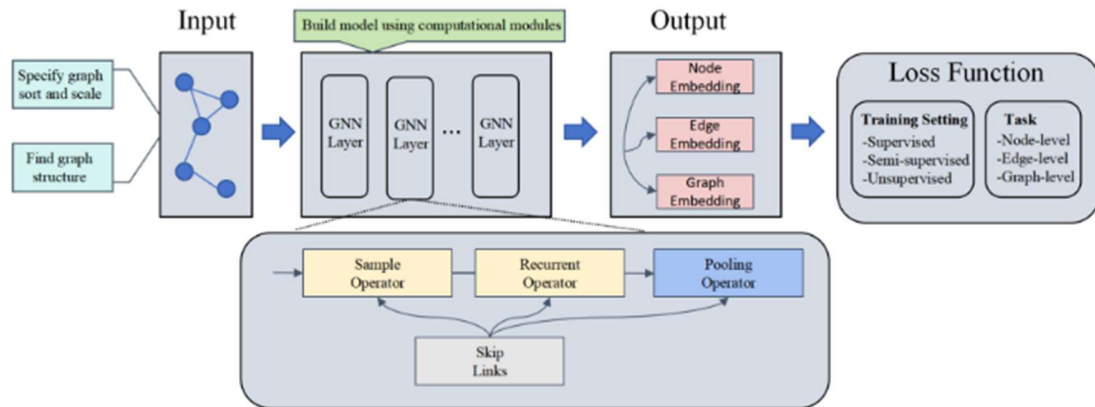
Input

Build model using computational modules

Output

Specify graph sort and scale

Find graph structure

GNN Layer

GNN Layer

...

GNN Layer

Node Embedding

Edge Embedding

Graph Embedding

Loss Function

Training Setting
-Supervised
-Semi-supervised
-Unsupervised

Task
-Node-level
-Edge-level
-Graph-level

Sample Operator

Recurrent Operator

Pooling Operator

Skip Links